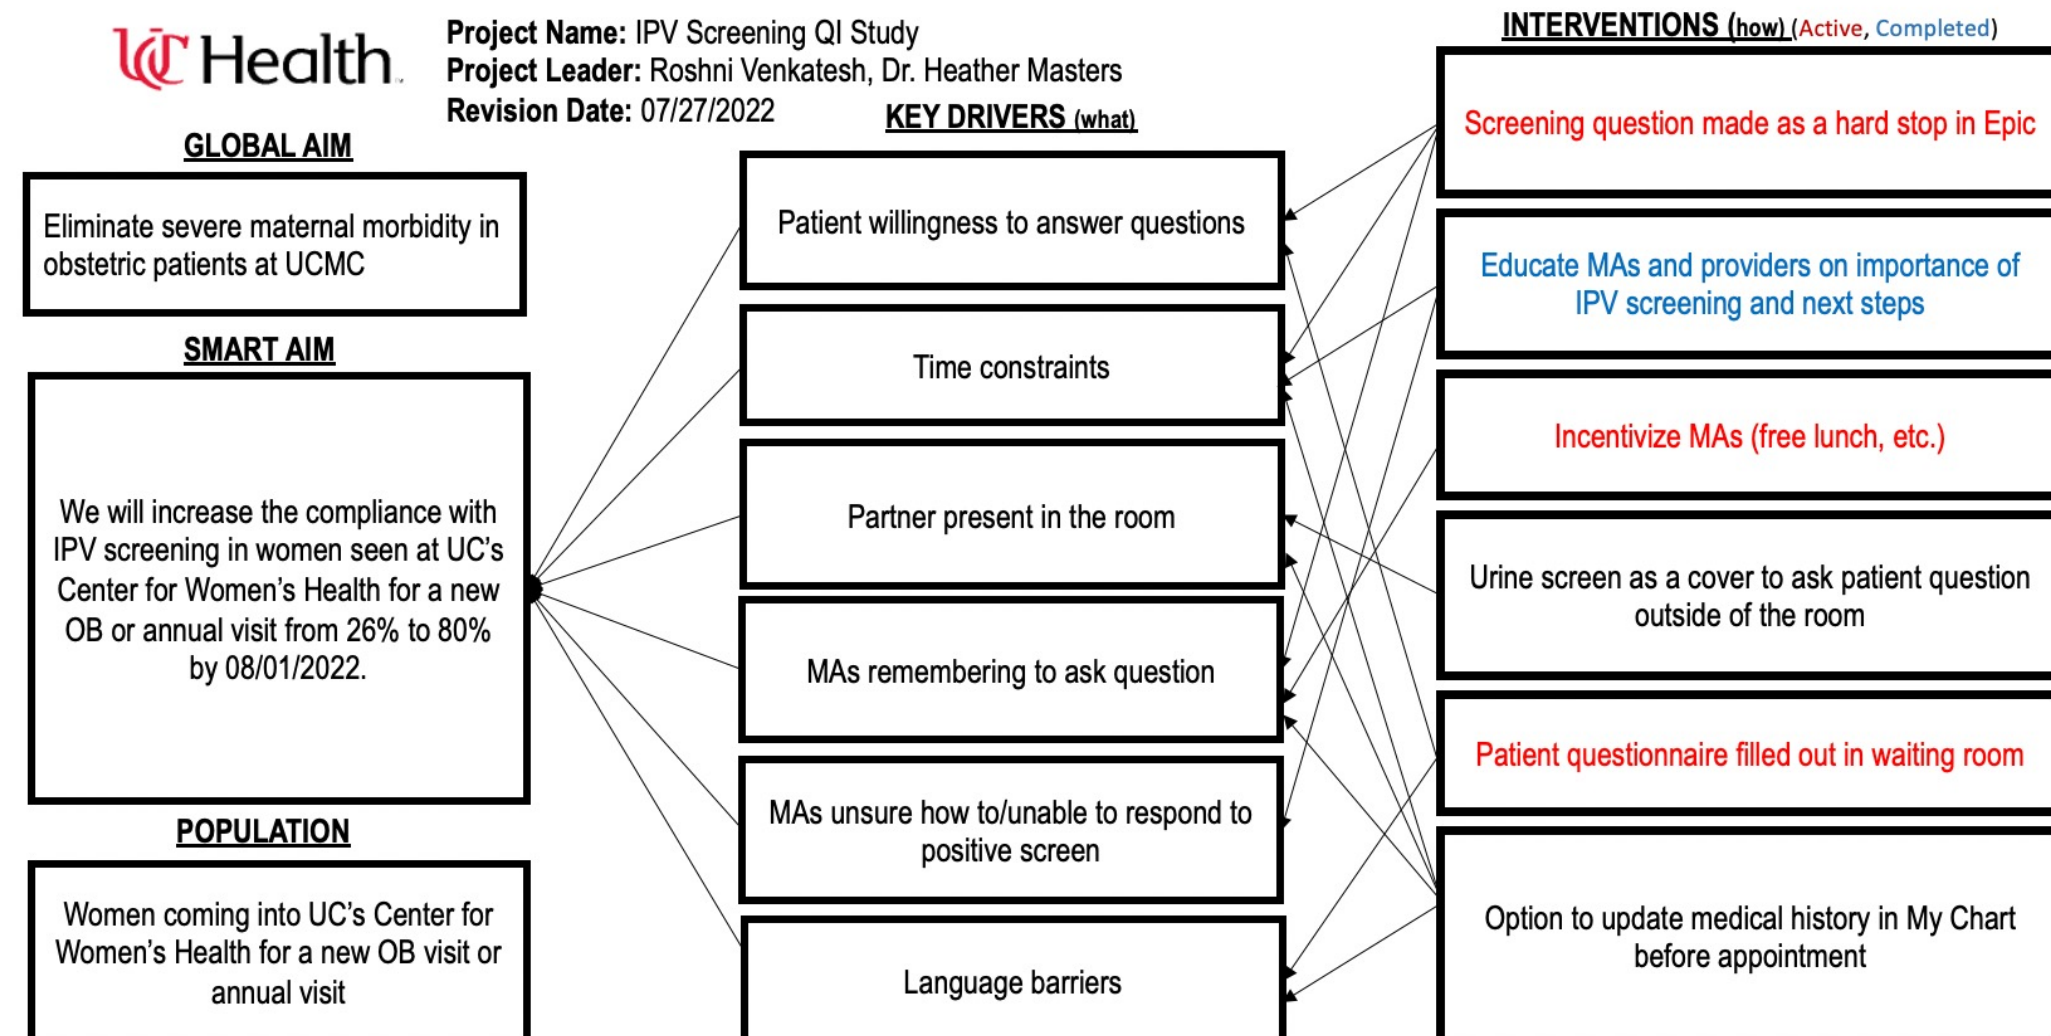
UC Health

Project Name: IPV Screening QI Study
Project Leader: Roshni Venkatesh, Dr. Heather Masters
Revision Date: 07/27/2022

GLOBAL AIM

Eliminate severe maternal morbidity in obstetric patients at UCMC

SMART AIM

We will increase the compliance with IPV screening in women seen at UC's Center for Women's Health for a new OB or annual visit from 26% to 80% by 08/01/2022.

POPULATION

Women coming into UC's Center for Women's Health for a new OB visit or annual visit

KEY DRIVERS (what)

Patient willingness to answer questions

Time constraints

Partner present in the room

MAs remembering to ask question

MAs unsure how to/unable to respond to positive screen

Language barriers

INTERVENTIONS (how) (Active, Completed)

Screening question made as a hard stop in Epic

Educate MAs and providers on importance of IPV screening and next steps

Incentivize MAs (free lunch, etc.)

Urine screen as a cover to ask patient question outside of the room

Patient questionnaire filled out in waiting room

Option to update medical history in My Chart before appointment